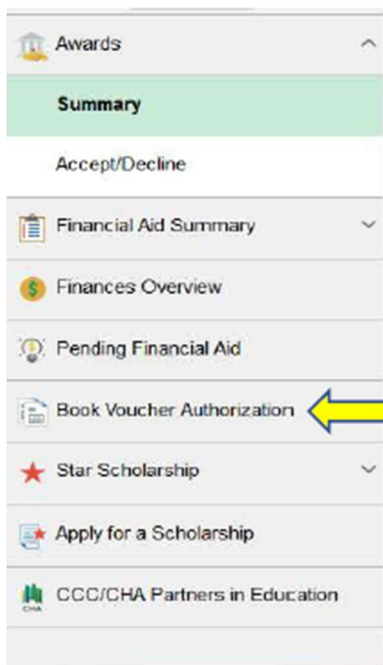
Awards

Summary

Accept/Decline

Financial Aid Summary

Finances Overview

Pending Financial Aid

Book Voucher Authorization

Star Scholarship

Apply for a Scholarship

CHA

CCC/CHA Partners in Education